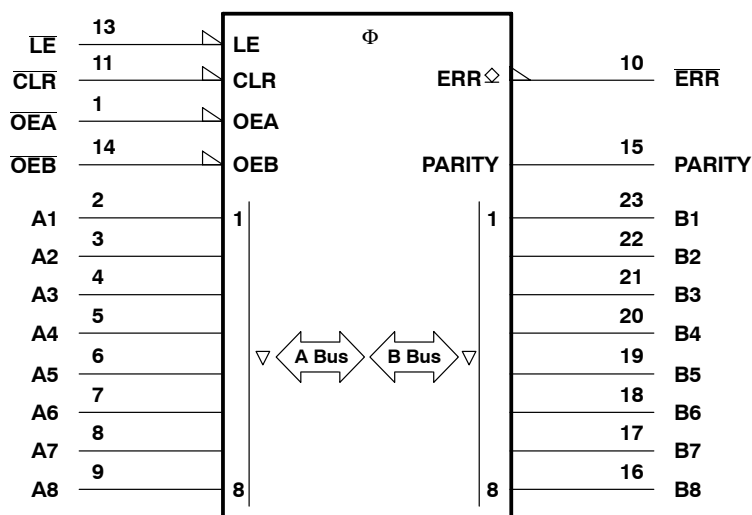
$\Phi$

13 $\overline{LE}$ LE
11 $\overline{CLR}$ CLR
1 $\overline{OEA}$ OEA
14 $\overline{OEB}$ OEB

ERR 10 $\overline{ERR}$
PARITY 15 PARITY

2 A1 1
3 A2
4 A3
5 A4
6 A5
7 A6
8 A7
9 A8 8

A Bus
B Bus

1 23 B1
22 B2
21 B3
20 B4
19 B5
18 B6
17 B7
8 16 B8